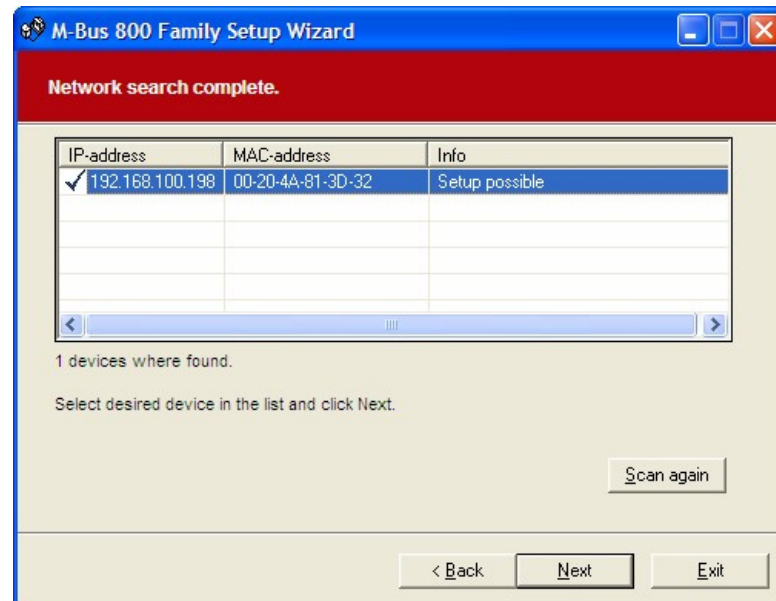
M-Bus 800 Family Setup Wizard

Network search complete.

| IP-address | MAC-address | Info |
|---|---|---|
| ✓ 192.168.100.198 | 00-20-4A-81-3D-32 | Setup possible |

1 devices where found.

Select desired device in the list and click Next.

Scan again

< Back
Next
Exit